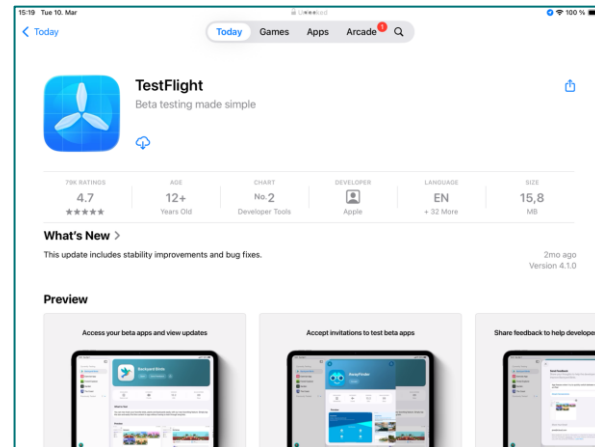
15:19 Tue 10. Mar

100 %

< Today

Today Games Apps Arcade 1

TestFlight

Beta testing made simple

79K RATINGS
4.7
★★★★★

AGE
12+
Years Old

CHART
No. 2
Developer Tools

DEVELOPER
Apple

LANGUAGE
EN
+ 32 More

SIZE
15,8
MB

What's New >

This update includes stability improvements and bug fixes.

2mo ago
Version 4.1.0

Preview

Access your beta apps and view updates

Accept invitations to test beta apps

Share feedback to help develope